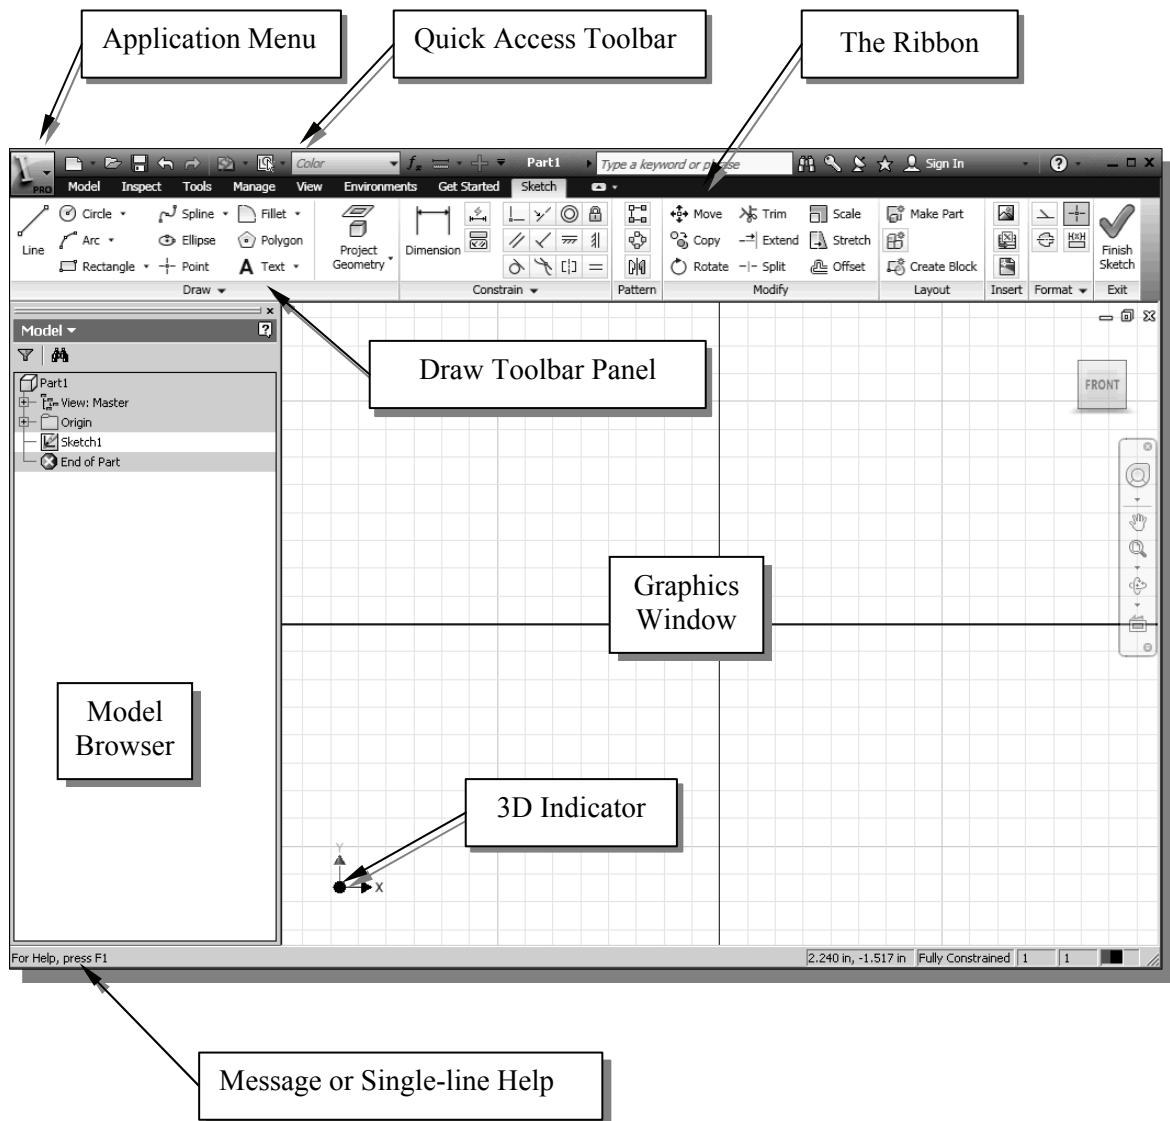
Application Menu

Quick Access Toolbar

The Ribbon

PRO

Color

Part1

Type a keyword or phrase

Sign In

Model Inspect Tools Manage View Environments Get Started Sketch

Line

Circle

Arc

Rectangle

Spline

Ellipse

Point

Fillet

Polygon

Text

Project Geometry

Dimension

Move

Copy

Rotate

Trim

Extend

Split

Scale

Stretch

Offset

Make Part

Create Block

Finish Sketch

Draw

Constrain

Pattern

Modify

Layout

Insert

Format

Exit

Model

Part1

View: Master

Origin

Sketch1

End of Part

Draw Toolbar Panel

FRONT

Graphics Window

Model Browser

3D Indicator

Y

X

For Help, press F1

2.240 in, -1.517 in

Fully Constrained

1

1

Message or Single-line Help